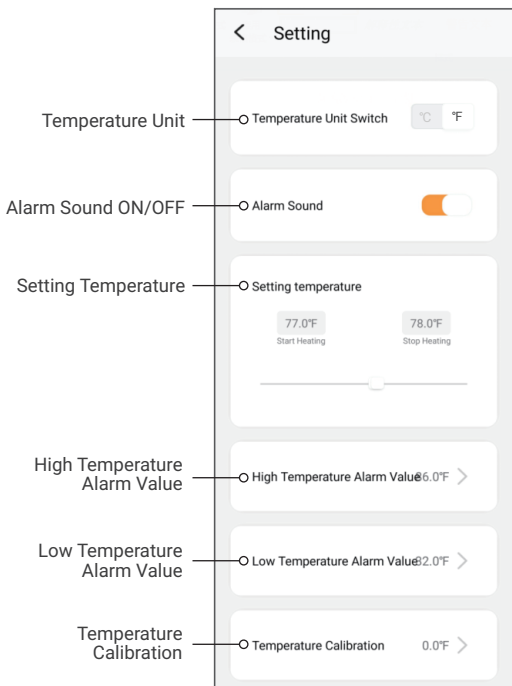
Temperature Unit

Alarm Sound ON/OFF

Setting Temperature

High Temperature Alarm Value

Low Temperature Alarm Value

Temperature Calibration

< Setting

Temperature Unit Switch ℃ ℉

Alarm Sound

Setting temperature

77.0℉
Start Heating

78.0℉
Stop Heating

High Temperature Alarm Value 86.0℉ >

Low Temperature Alarm Value 32.0℉ >

Temperature Calibration 0.0℉ >